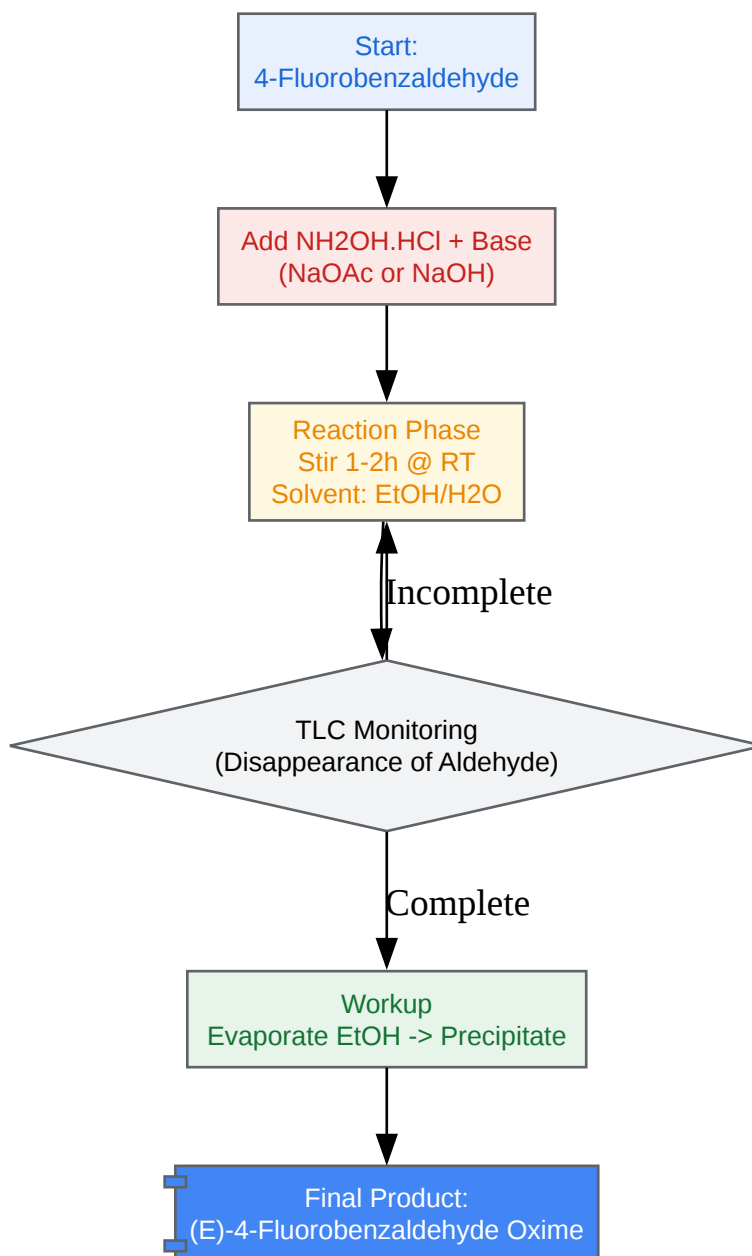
Start:
4-Fluorobenzaldehyde

Add NH2OH.HCl + Base
(NaOAc or NaOH)

Reaction Phase
Stir 1-2h @ RT
Solvent: EtOH/H2O

Incomplete

TLC Monitoring
(Disappearance of Aldehyde)

Complete

Workup
Evaporate EtOH -> Precipitate

Final Product:
(E)-4-Fluorobenzaldehyde Oxime